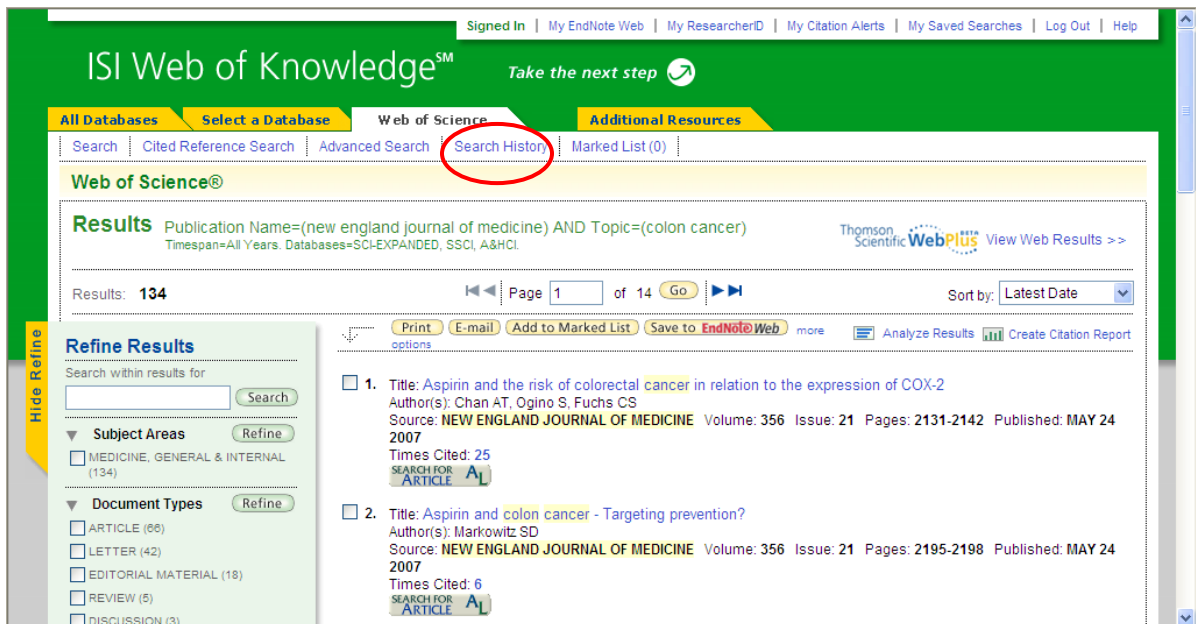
Signed In | My EndNote Web | My ResearcherID | My Citation Alerts | My Saved Searches | Log Out | Help

ISI Web of Knowledge℠

Take the next step

All Databases | Select a Database | Web of Science | Additional Resources

Search | Cited Reference Search | Advanced Search | Search History | Marked List (0)

Web of Science®

Results Publication Name=(new england journal of medicine) AND Topic=(colon cancer)
Timespan=All Years. Databases=SCI-EXPANDED, SSCI, A&HCI.

Thomson Scientific WebPlus BETA View Web Results >>

Results: 134

Page 1 of 14 Go

Sort by: Latest Date

Hide Refine

Refine Results
Search within results for
Search

Subject Areas Refine
MEDICINE, GENERAL & INTERNAL (134)

Document Types Refine
ARTICLE (66)
LETTER (42)
EDITORIAL MATERIAL (18)
REVIEW (5)
DISCUSSION (3)

Print | E-mail | Add to Marked List | Save to EndNote Web | more options

Analyze Results | Create Citation Report

1. Title: Aspirin and the risk of colorectal cancer in relation to the expression of COX-2
Author(s): Chan AT, Ogino S, Fuchs CS
Source: NEW ENGLAND JOURNAL OF MEDICINE Volume: 356 Issue: 21 Pages: 2131-2142 Published: MAY 24 2007
Times Cited: 25
SEARCH FOR ARTICLE AL

2. Title: Aspirin and colon cancer - Targeting prevention?
Author(s): Markowitz SD
Source: NEW ENGLAND JOURNAL OF MEDICINE Volume: 356 Issue: 21 Pages: 2195-2198 Published: MAY 24 2007
Times Cited: 6
SEARCH FOR ARTICLE AL